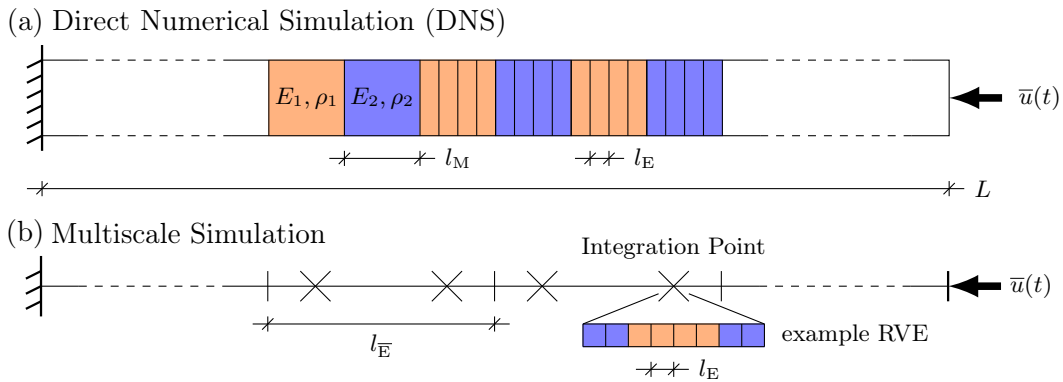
(a) Direct Numerical Simulation (DNS)

$E_1, \rho_1$

$E_2, \rho_2$

$\overline{u}(t)$

$l_\mathrm{M}$

$l_\mathrm{E}$

$L$

(b) Multiscale Simulation

Integration Point

$\overline{u}(t)$

$l_{\overline{\mathrm{E}}}$

example RVE

$l_\mathrm{E}$